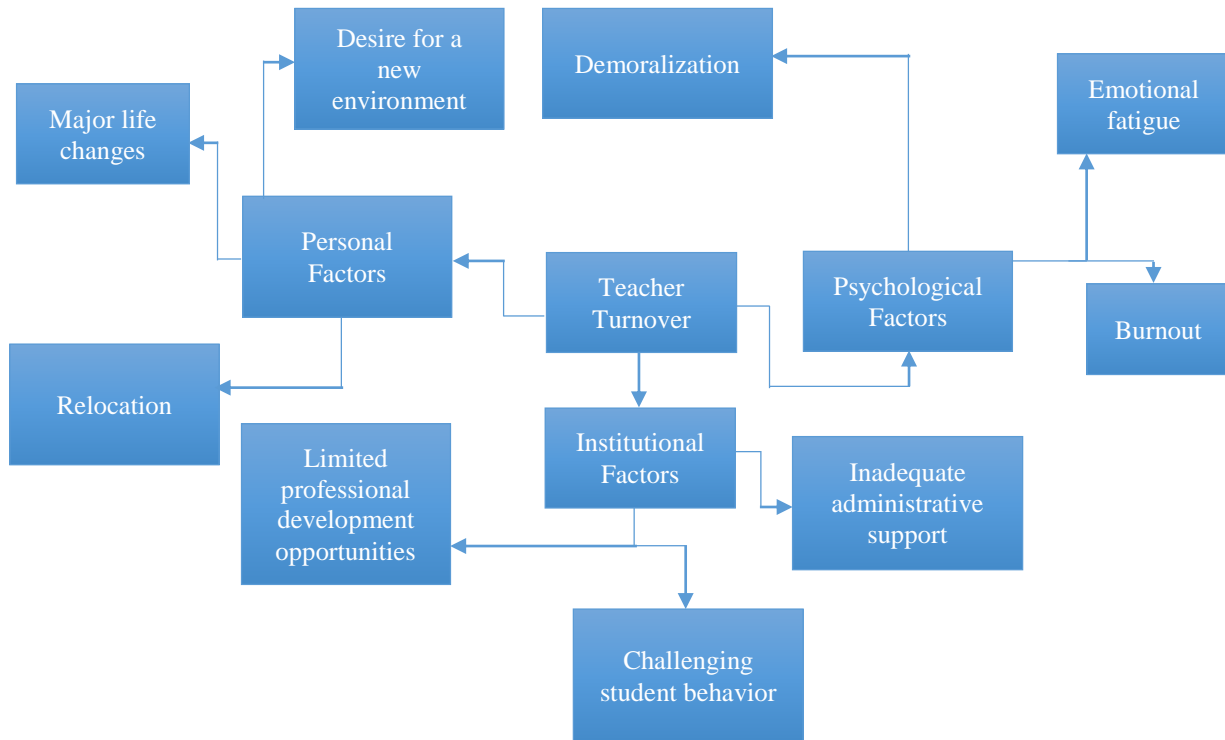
Desire for a new environment

Demoralization

Emotional fatigue

Major life changes

Personal Factors

Teacher Turnover

Psychological Factors

Burnout

Relocation

Limited professional development opportunities

Institutional Factors

Inadequate administrative support

Challenging student behavior